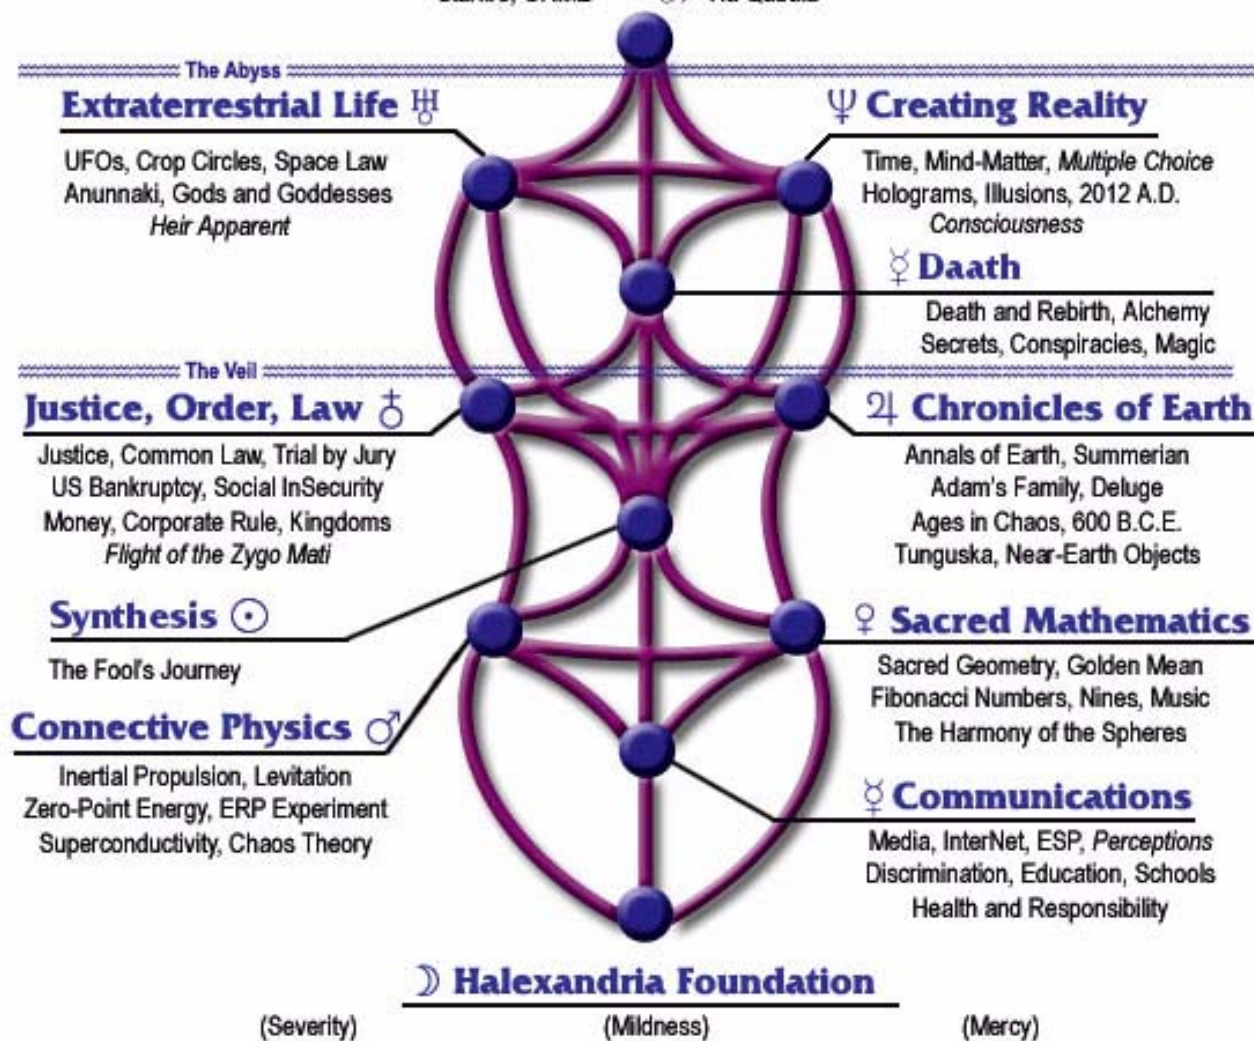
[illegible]

The Abyss

Extraterrestrial Life ♅

UFOs, Crop Circles, Space Law
Anunnaki, Gods and Goddesses
*Heir Apparent*

♆ Creating Reality

Time, Mind-Matter, *Multiple Choice*
Holograms, Illusions, 2012 A.D.
*Consciousness*

☿ Daath

Death and Rebirth, Alchemy
Secrets, Conspiracies, Magic

The Veil

Justice, Order, Law ♄

Justice, Common Law, Trial by Jury
US Bankruptcy, Social InSecurity
Money, Corporate Rule, Kingdoms
*Flight of the Zygo Mati*

♃ Chronicles of Earth

Annals of Earth, Summerian
Adam's Family, Deluge
Ages in Chaos, 600 B.C.E.
Tunguska, Near-Earth Objects

Synthesis ☉

The Fool's Journey

♀ Sacred Mathematics

Sacred Geometry, Golden Mean
Fibonacci Numbers, Nines, Music
The Harmony of the Spheres

Connective Physics ♂

Inertial Propulsion, Levitation
Zero-Point Energy, ERP Experiment
Superconductivity, Chaos Theory

☿ Communications

Media, InterNet, ESP, *Perceptions*
Discrimination, Education, Schools
Health and Responsibility

☽ Halexandria Foundation

(Severity) (Mildness) (Mercy)